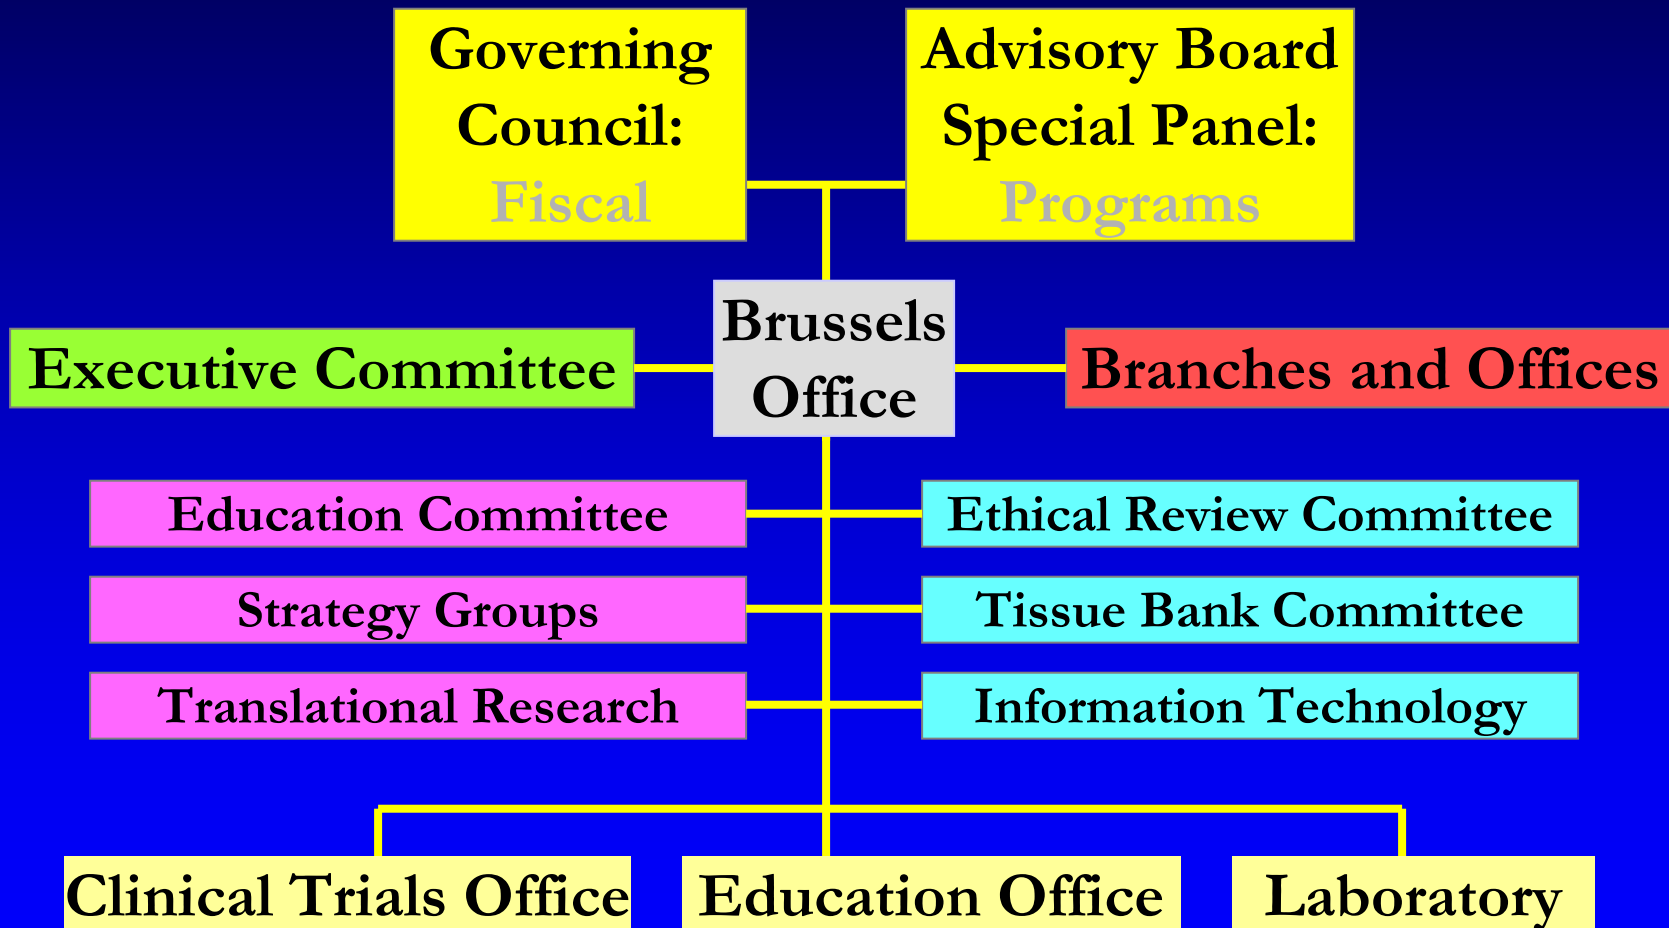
Governing Council: Fiscal

Advisory Board Special Panel: Programs

Brussels Office

Executive Committee

Branches and Offices

Education Committee

Ethical Review Committee

Strategy Groups

Tissue Bank Committee

Translational Research

Information Technology

Clinical Trials Office

Education Office

Laboratory